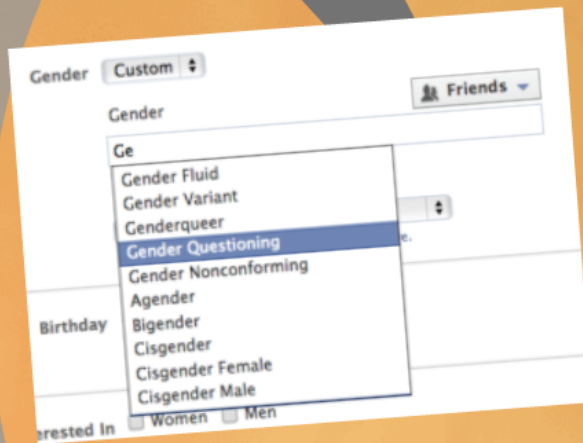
Gender Custom

Friends

Gender

Ge

Gender Fluid
Gender Variant
Genderqueer
Gender Questioning
Gender Nonconforming
Agender
Bigender
Cisgender
Cisgender Female
Cisgender Male

e.

Birthday

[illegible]erested In Women Men